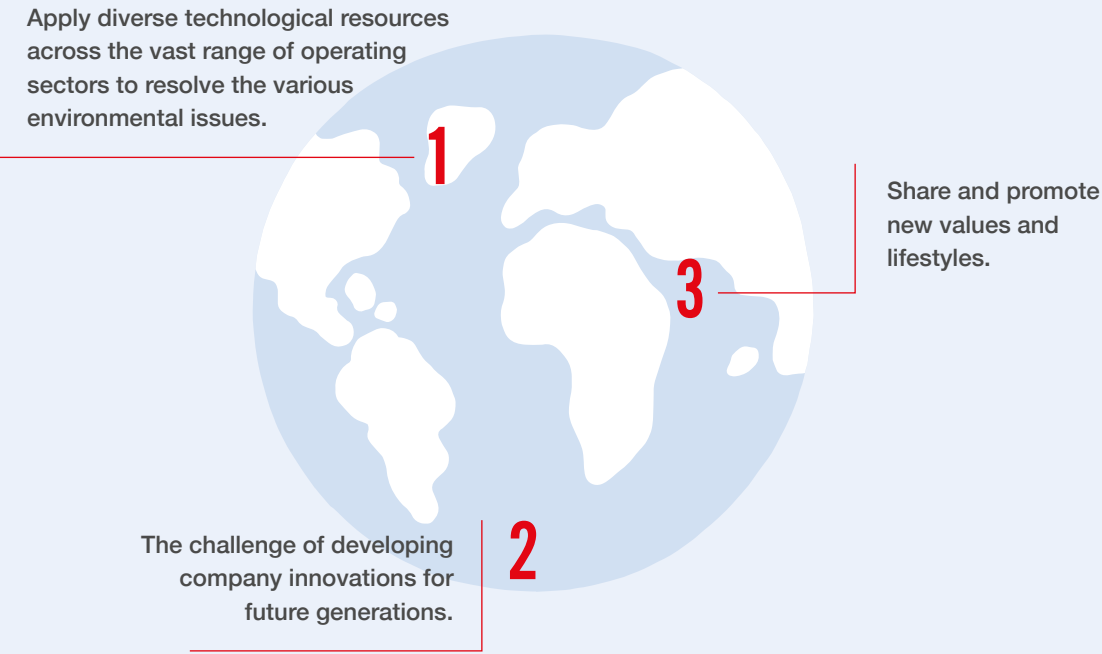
Apply diverse technological resources across the vast range of operating sectors to resolve the various environmental issues.

1

Share and promote new values and lifestyles.

3

The challenge of developing company innovations for future generations.

2